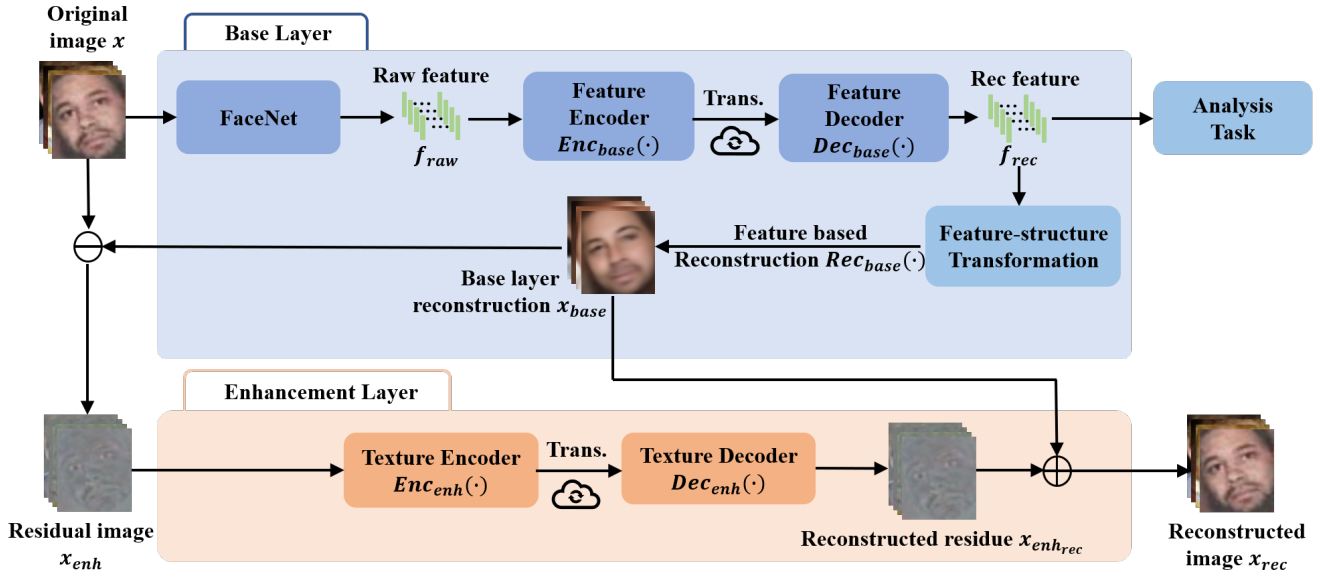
Original image $x$

Base Layer

FaceNet

Raw feature

$f_{raw}$

Feature Encoder $Enc_{base}(\cdot)$

Trans.

Feature Decoder $Dec_{base}(\cdot)$

Rec feature

$f_{rec}$

Analysis Task

Feature-structure Transformation

Feature based Reconstruction $Rec_{base}(\cdot)$

Base layer reconstruction $x_{base}$

Enhancement Layer

Texture Encoder $Enc_{enh}(\cdot)$

Trans.

Texture Decoder $Dec_{enh}(\cdot)$

Residual image $x_{enh}$

Reconstructed residue $x_{enh_{rec}}$

Reconstructed image $x_{rec}$